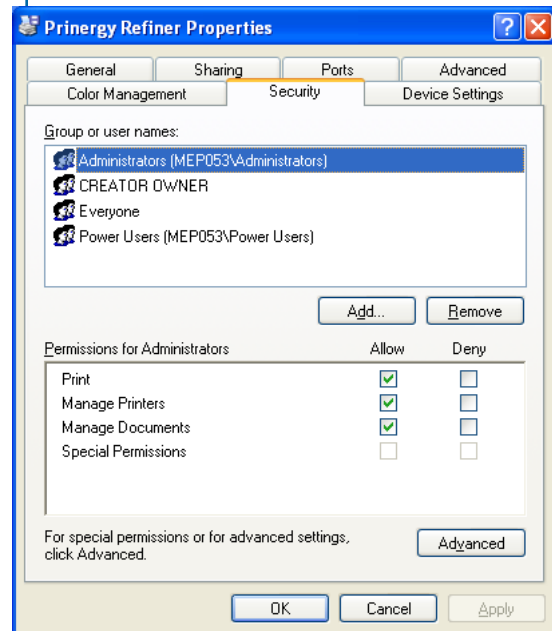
Prinergy Refiner Properties

General
Sharing
Ports
Advanced
Color Management
Security
Device Settings

Group or user names:

Administrators (MEP053\Administrators)
CREATOR OWNER
Everyone
Power Users (MEP053\Power Users)

Add...
Remove

| Permissions for Administrators | Allow | Deny |
|---|---|---|
| Print | ☑ | ☐ |
| Manage Printers | ☑ | ☐ |
| Manage Documents | ☑ | ☐ |
| Special Permissions | ☐ | ☐ |

For special permissions or for advanced settings, click Advanced.

Advanced

OK
Cancel
Apply